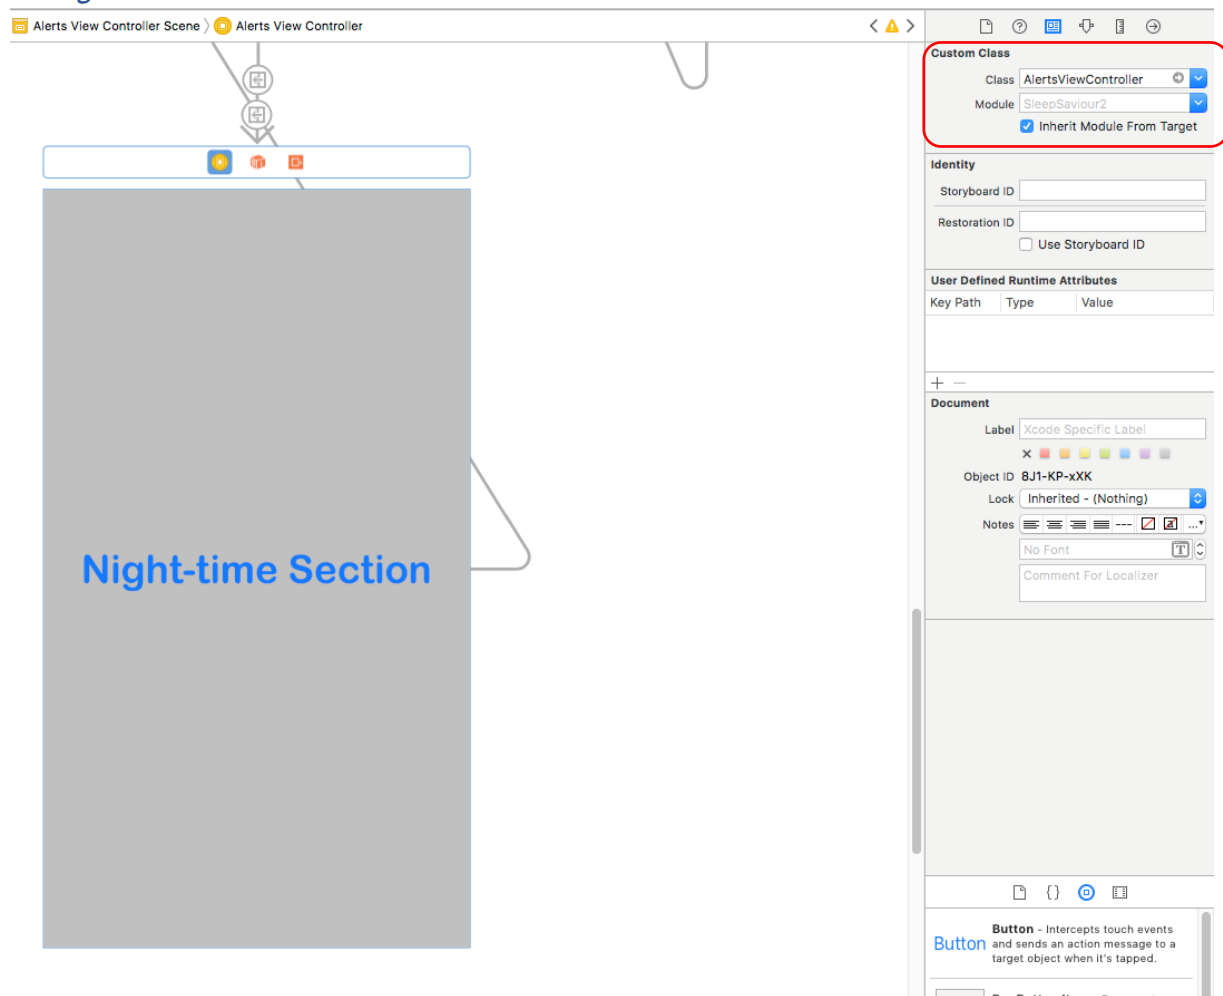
Alerts View Controller Scene 〉 Alerts View Controller

Night-time Section

Custom Class

Class AlertsViewController

Module SleepSaviour2

Inherit Module From Target

Identity

Storyboard ID

Restoration ID

Use Storyboard ID

User Defined Runtime Attributes

| Key Path | Type | Value |
|---|---|---|

Document

Label Xcode Specific Label

Object ID 8J1-KP-xXK

Lock Inherited - (Nothing)

Notes

No Font

Comment For Localizer

Button Button - Intercepts touch events and sends an action message to a target object when it's tapped.